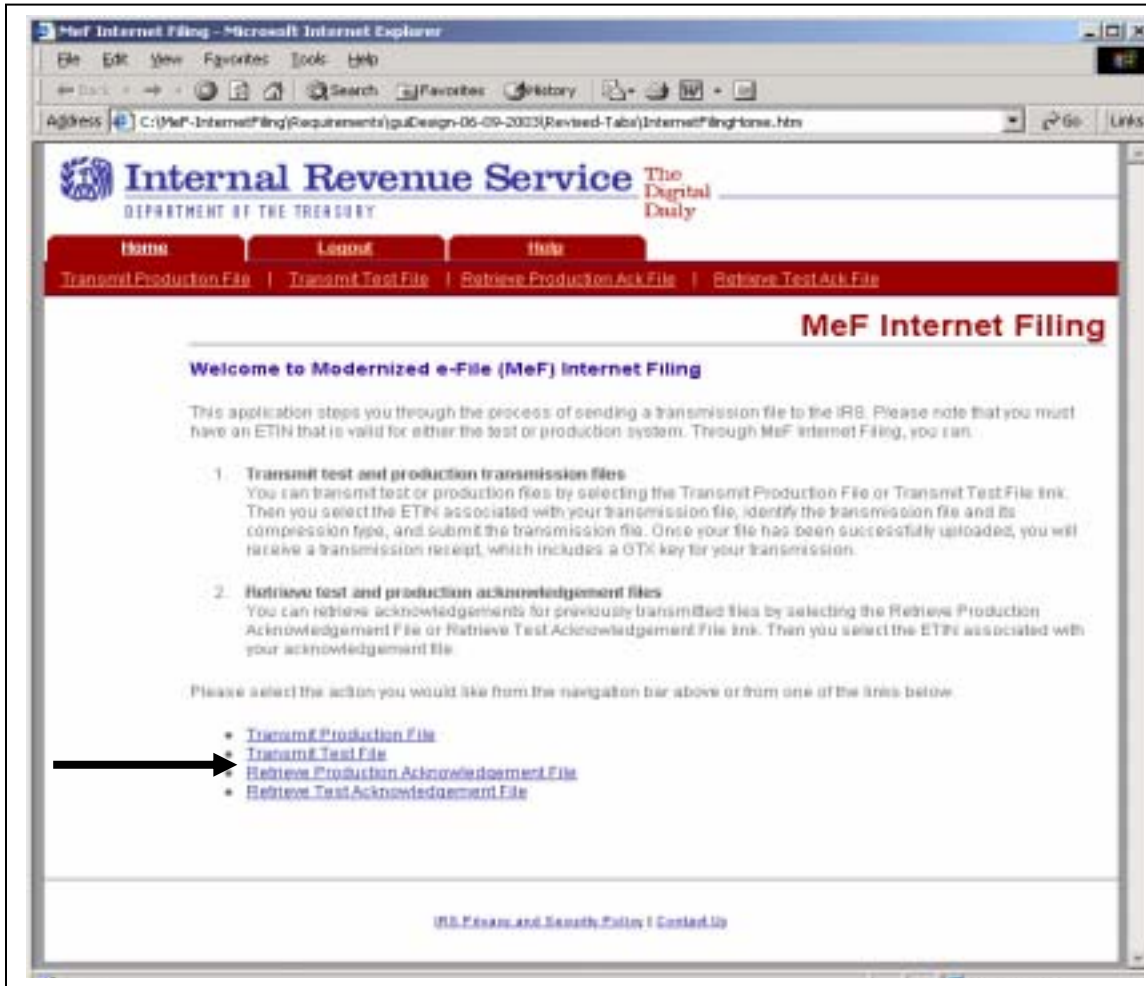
MeF Internet Filing - Microsoft Internet Explorer

File Edit View Favorites Tools Help

Back Search Favorites History

Address C:\MeF-InternetFiling\Requirements\guiDesign-06-09-2003\Revised-Tabs\InternetFilingHome.htm Go Links

Internal Revenue Service The Digital Daily
DEPARTMENT OF THE TREASURY

Home | Logout | Help

Transmit Production File | Transmit Test File | Retrieve Production Ack File | Retrieve Test Ack File

MeF Internet Filing

Welcome to Modernized e-File (MeF) Internet Filing

This application steps you through the process of sending a transmission file to the IRS. Please note that you must have an ETIN that is valid for either the test or production system. Through MeF Internet Filing, you can:

1. Transmit test and production transmission files
You can transmit test or production files by selecting the Transmit Production File or Transmit Test File link. Then you select the ETIN associated with your transmission file, identify the transmission file and its compression type, and submit the transmission file. Once your file has been successfully uploaded, you will receive a transmission receipt, which includes a GTX key for your transmission.

2. Retrieve test and production acknowledgement files
You can retrieve acknowledgements for previously transmitted files by selecting the Retrieve Production Acknowledgement File or Retrieve Test Acknowledgement File link. Then you select the ETIN associated with your acknowledgement file.

Please select the action you would like from the navigation bar above or from one of the links below.

• Transmit Production File
• Transmit Test File
• Retrieve Production Acknowledgement File
• Retrieve Test Acknowledgement File

IRS Privacy and Security Policy | Contact Us